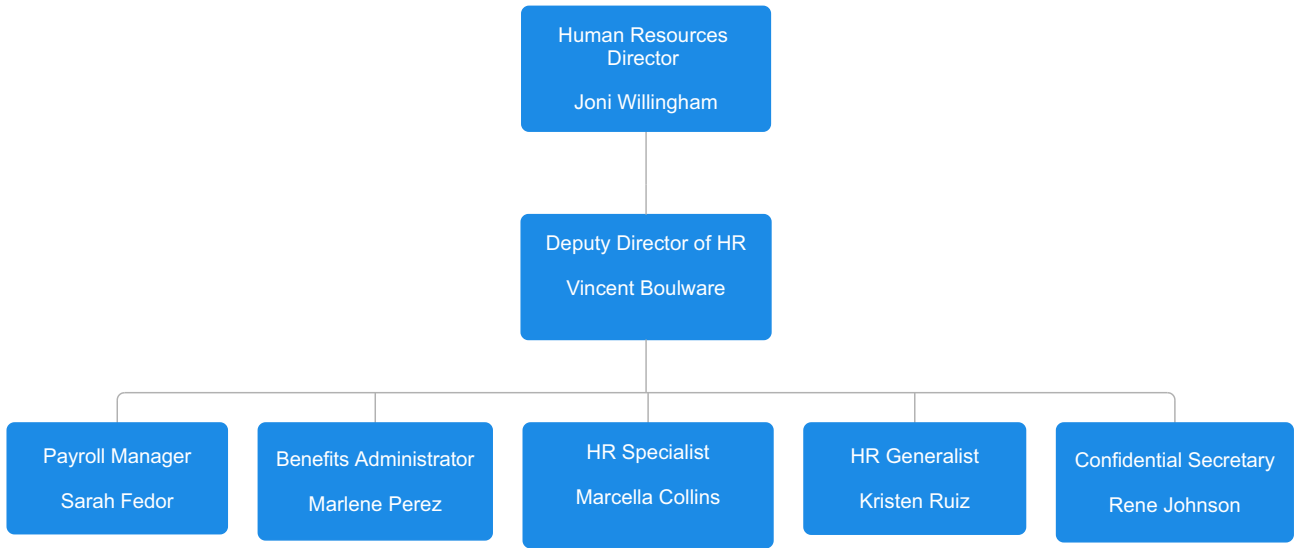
Human Resources Director

Joni Willingham

Deputy Director of HR

Vincent Boulware

Payroll Manager

Sarah Fedor

Benefits Administrator

Marlene Perez

HR Specialist

Marcella Collins

HR Generalist

Kristen Ruiz

Confidential Secretary

Rene Johnson